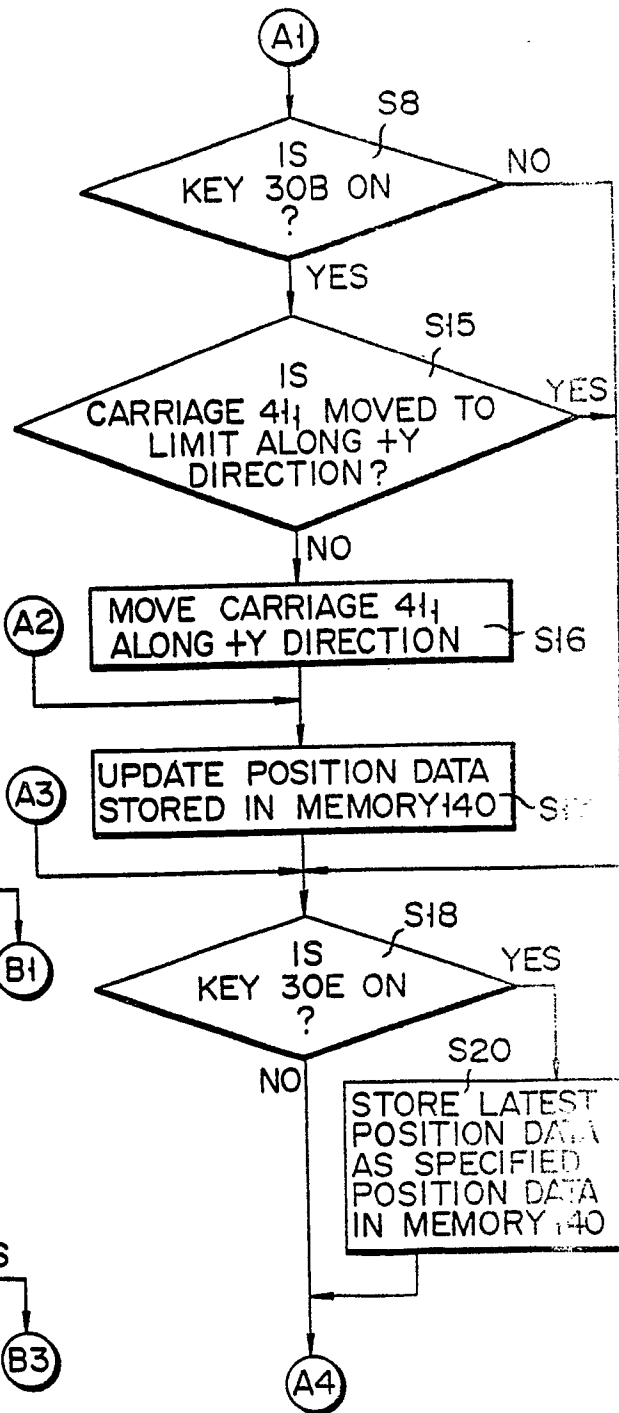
A1

S8

IS KEY 30B ON ?

NO

YES

S15

IS CARRIAGE 41 MOVED TO LIMIT ALONG +Y DIRECTION?

YES

NO

A2

MOVE CARRIAGE 41 ALONG +Y DIRECTION

S16

A3

UPDATE POSITION DATA STORED IN MEMORY 140

S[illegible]

B1

S18

IS KEY 30E ON ?

YES

S20

NO

STORE LATEST POSITION DATA AS SPECIFIED POSITION DATA IN MEMORY 140

S

B3

A4